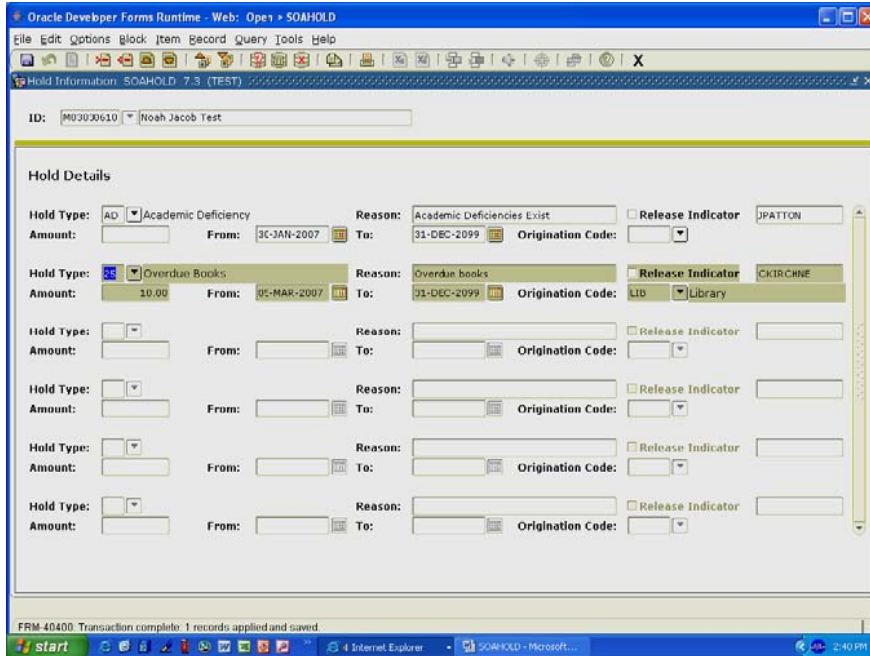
Oracle Developer Forms Runtime - Web: Open > SOAHOLD

File Edit Options Block Item Record Query Tools Help

X

Hold Information SOAHOLD 7.3 (TEST)

ID: M03030610 Noah Jacob Test

Hold Details

Hold Type: AD Academic Deficiency Reason: Academic Deficiencies Exist Release Indicator JPATTON
Amount: From: 30-JAN-2007 To: 31-DEC-2099 Origination Code:

Hold Type: 25 Overdue Books Reason: Overdue books Release Indicator CKIRCHNE
Amount: 10.00 From: 05-MAR-2007 To: 31-DEC-2099 Origination Code: LIB Library

Hold Type: Reason: Release Indicator
Amount: From: To: Origination Code:

Hold Type: Reason: Release Indicator
Amount: From: To: Origination Code:

Hold Type: Reason: Release Indicator
Amount: From: To: Origination Code:

Hold Type: Reason: Release Indicator
Amount: From: To: Origination Code:

FRM-40400: Transaction complete: 1 records applied and saved.

start 4 Internet Explorer SOAHOLD - Microsoft... 2:40 PM